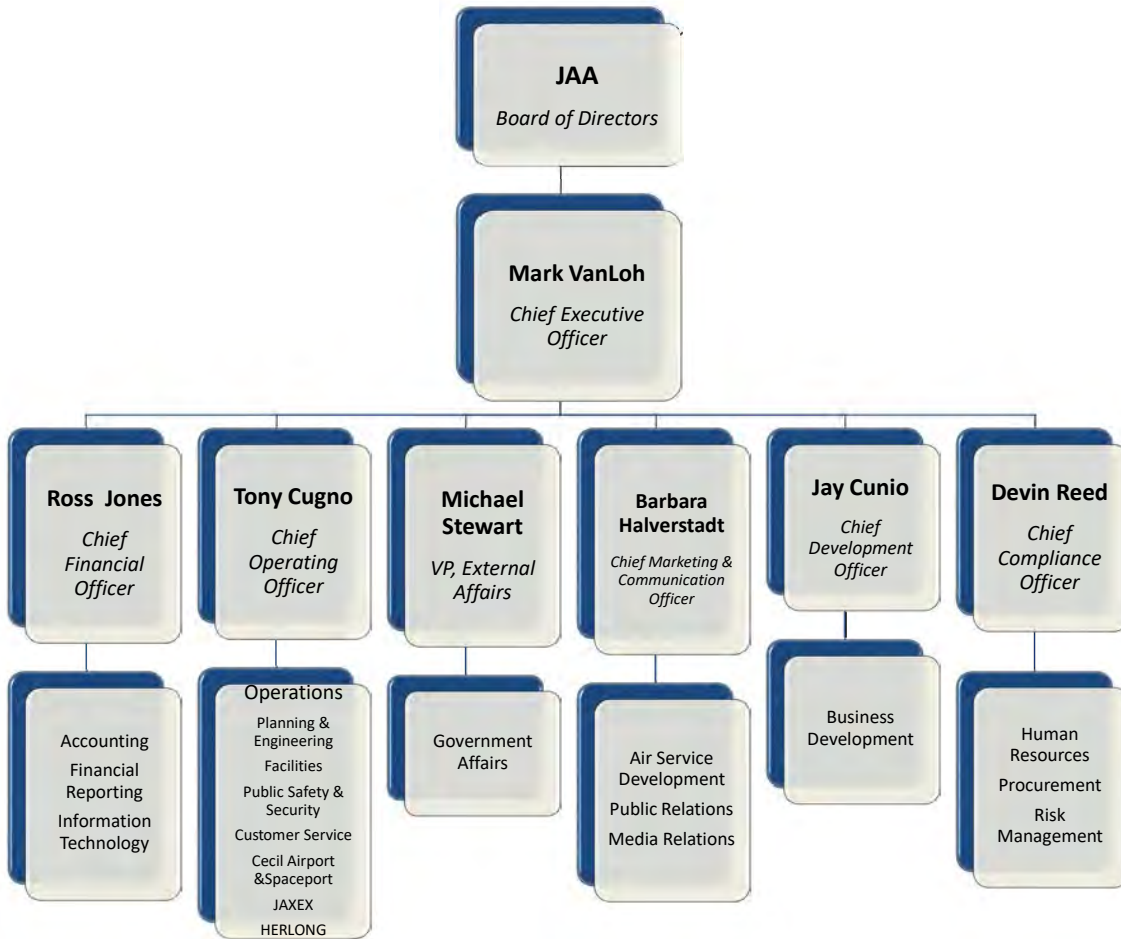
JAA
*Board of Directors*

Mark VanLoh
*Chief Executive Officer*

Ross Jones
*Chief Financial Officer*

Tony Cugno
*Chief Operating Officer*

Michael Stewart
*VP, External Affairs*

Barbara Halverstadt
*Chief Marketing & Communication Officer*

Jay Cunio
*Chief Development Officer*

Devin Reed
*Chief Compliance Officer*

Accounting
Financial Reporting
Information Technology

Operations
Planning & Engineering
Facilities
Public Safety & Security
Customer Service
Cecil Airport &Spaceport
JAXEX
HERLONG

Government Affairs

Air Service Development
Public Relations
Media Relations

Business Development

Human Resources
Procurement
Risk Management